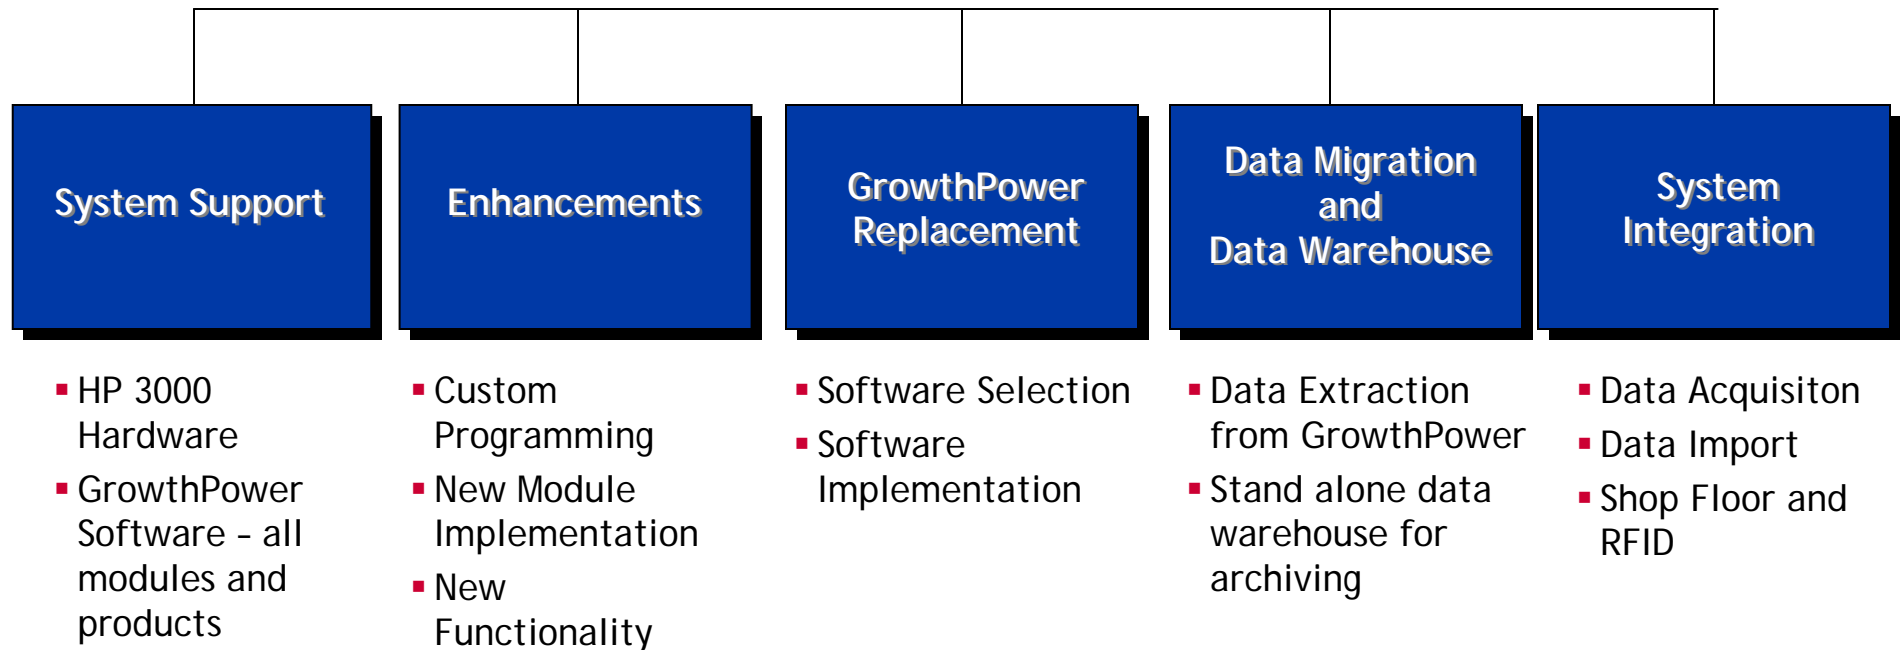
System Support

- HP 3000 Hardware
- GrowthPower Software – all modules and products

Enhancements

- Custom Programming
- New Module Implementation
- New Functionality

GrowthPower Replacement

- Software Selection
- Software Implementation

Data Migration and Data Warehouse

- Data Extraction from GrowthPower
- Stand alone data warehouse for archiving

System Integration

- Data Acquisiton
- Data Import
- Shop Floor and RFID